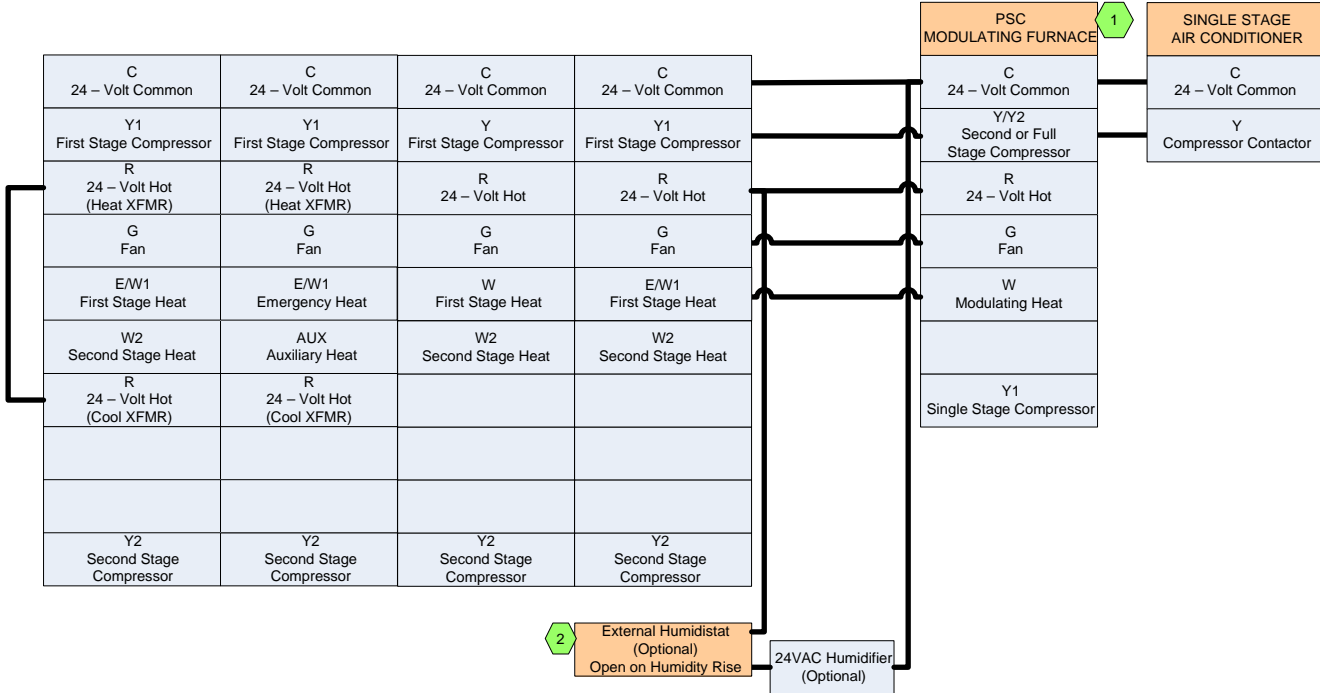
| C 24 – Volt Common | C 24 – Volt Common | C 24 – Volt Common | C 24 – Volt Common |
|---|---|---|---|
| Y1 First Stage Compressor | Y1 First Stage Compressor | Y First Stage Compressor | Y1 First Stage Compressor |
| R 24 – Volt Hot (Heat XFMR) | R 24 – Volt Hot (Heat XFMR) | R 24 – Volt Hot | R 24 – Volt Hot |
| G Fan | G Fan | G Fan | G Fan |
| E/W1 First Stage Heat | E/W1 Emergency Heat | W First Stage Heat | E/W1 First Stage Heat |
| W2 Second Stage Heat | AUX Auxiliary Heat | W2 Second Stage Heat | W2 Second Stage Heat |
| R 24 – Volt Hot (Cool XFMR) | R 24 – Volt Hot (Cool XFMR) | | |
| | | | |
| | | | |
| Y2 Second Stage Compressor | Y2 Second Stage Compressor | Y2 Second Stage Compressor | Y2 Second Stage Compressor |

PSC MODULATING FURNACE

1

| PSC MODULATING FURNACE |
|---|
| C 24 – Volt Common |
| Y/Y2 Second or Full Stage Compressor |
| R 24 – Volt Hot |
| G Fan |
| W Modulating Heat |
| |
| Y1 Single Stage Compressor |

| SINGLE STAGE AIR CONDITIONER |
|---|
| C 24 – Volt Common |
| Y Compressor Contactor |

2

External Humidistat (Optional) Open on Humidity Rise

24VAC Humidifier (Optional)